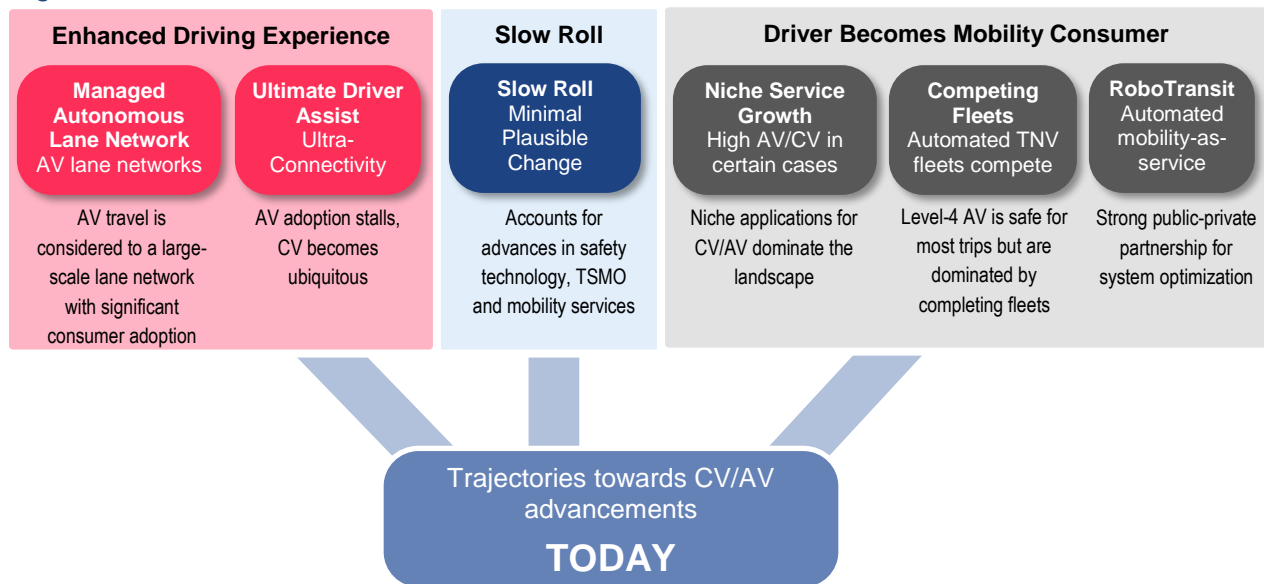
Enhanced Driving Experience

Managed Autonomous Lane Network
AV lane networks

AV travel is considered to a large-scale lane network with significant consumer adoption

Ultimate Driver Assist
Ultra-Connectivity

AV adoption stalls, CV becomes ubiquitous

Slow Roll

Slow Roll
Minimal Plausible Change

Accounts for advances in safety technology, TSMO and mobility services

Driver Becomes Mobility Consumer

Niche Service Growth
High AV/CV in certain cases

Niche applications for CV/AV dominate the landscape

Competing Fleets
Automated TNV fleets compete

Level-4 AV is safe for most trips but are dominated by completing fleets

RoboTransit
Automated mobility-as-service

Strong public-private partnership for system optimization

Trajectories towards CV/AV advancements

TODAY